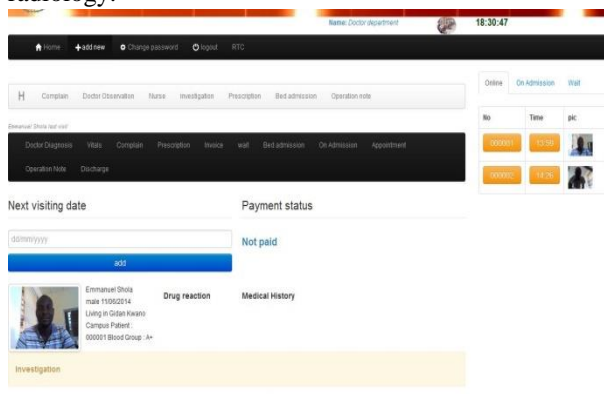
Name: Doctor department

18:30:47

Home +add new Change password logout RTC

H Complain Doctor Observation Nurse Investigation Prescription Bed admission Operation note

Emmanuel Shola last visit

Doctor Diagnosis Vitals Complain Prescription Invoice wait Bed admission On Admission Appointment

Operation Note Discharge

Online On Admission Wait

| No | Time | pic |
|---|---|---|
| 000001 | 13:59 | |
| 000002 | 14:26 | |

Next visiting date

dd/mm/yyyy

add

Payment status

Not paid

Emmanuel Shola
male 11/06/2014
Living in Gidan Kwano
Campus Patient :
000001 Blood Group : A+

Drug reaction

Medical History

Investigation